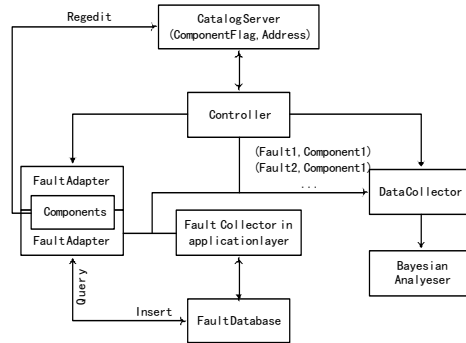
Regedit

CatalogServer
(ComponentFlag, Address)

Controller

(Fault1, Component1)
(Fault2, Component1)
...

FaultAdapter
Components
FaultAdapter

Fault Collector in applicationlayer

DataCollector

Bayesian Analyeser

Query

Insert

FaultDatabase